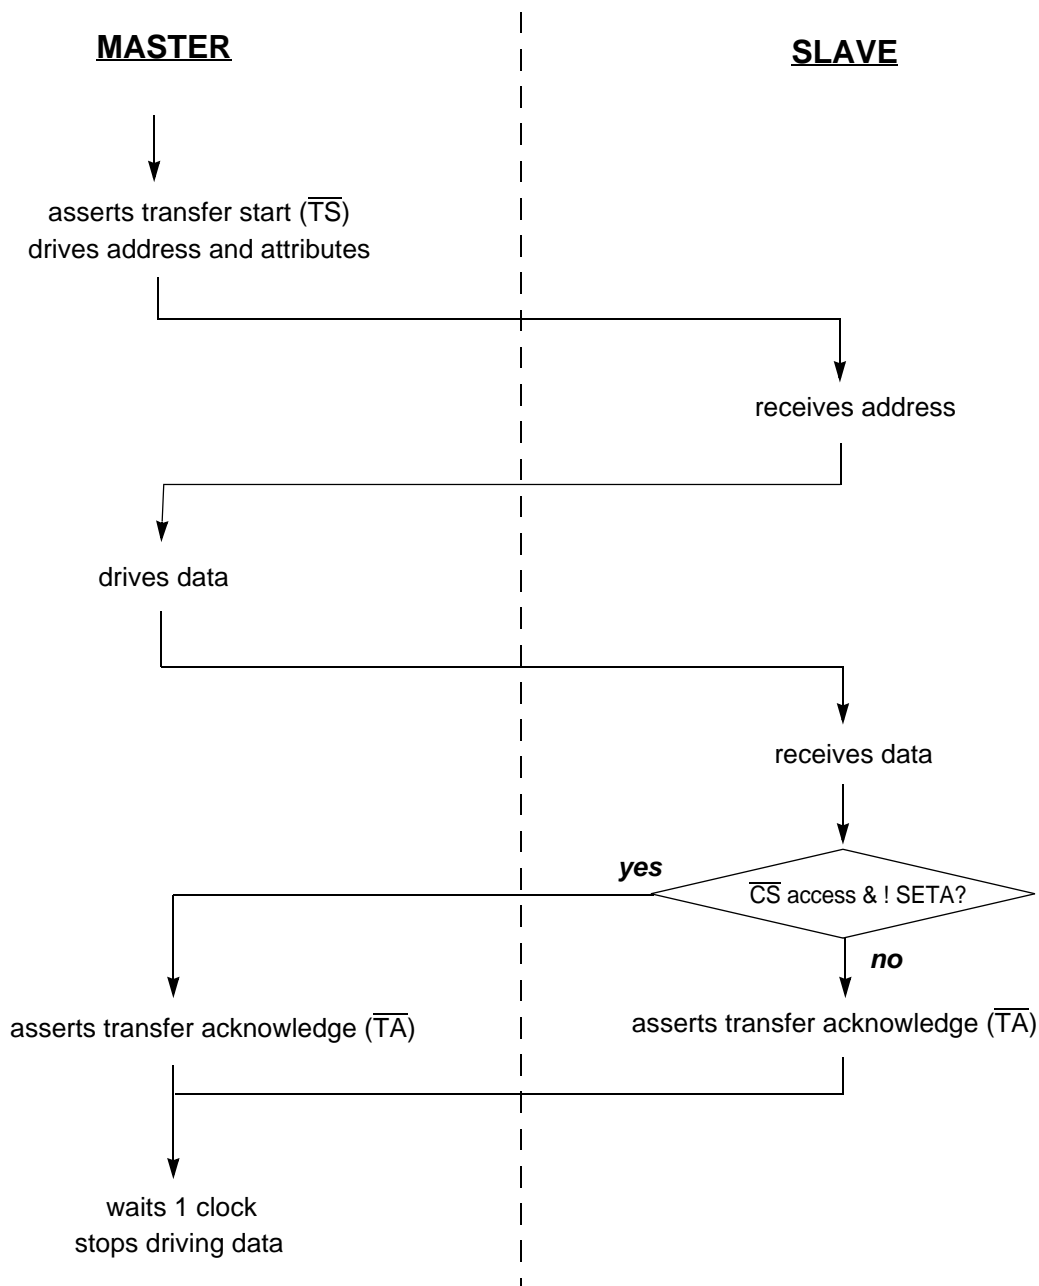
MASTER

SLAVE

asserts transfer start ($\overline{TS}$) drives address and attributes

receives address

drives data

receives data

yes

$\overline{CS}$ access & ! SETA?

no

asserts transfer acknowledge ($\overline{TA}$)

asserts transfer acknowledge ($\overline{TA}$)

waits 1 clock stops driving data